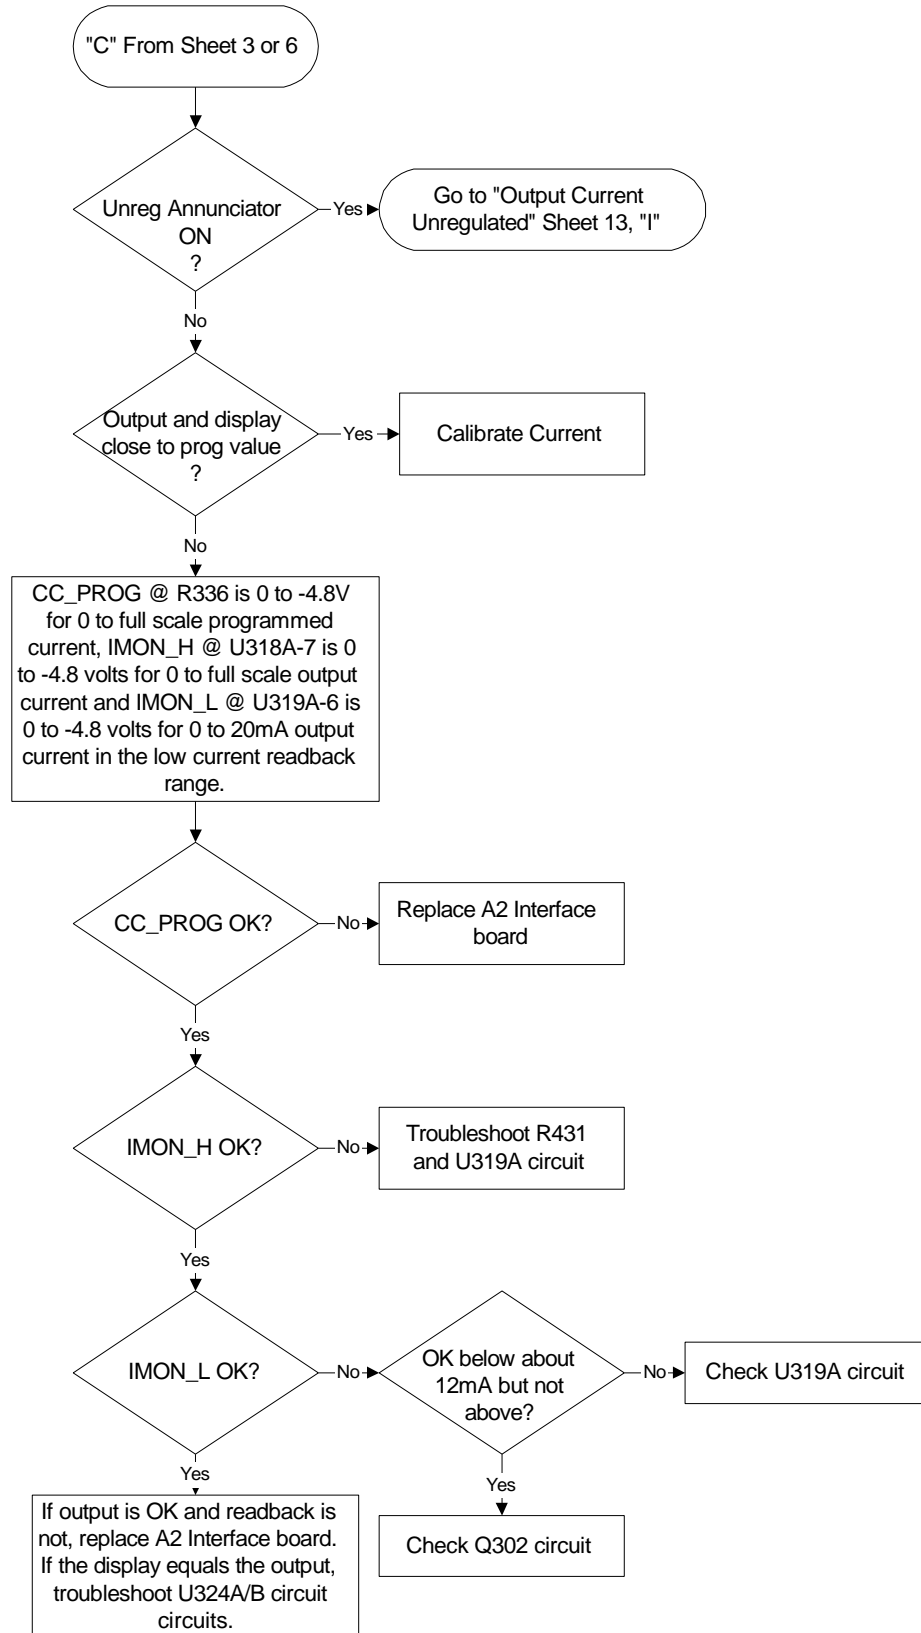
"C" From Sheet 3 or 6

Unreg Annunciator ON ?

Yes

Go to "Output Current Unregulated" Sheet 13, "I"

No

Output and display close to prog value ?

Yes

Calibrate Current

No

CC_PROG @ R336 is 0 to -4.8V for 0 to full scale programmed current, IMON_H @ U318A-7 is 0 to -4.8 volts for 0 to full scale output current and IMON_L @ U319A-6 is 0 to -4.8 volts for 0 to 20mA output current in the low current readback range.

CC_PROG OK?

No

Replace A2 Interface board

Yes

IMON_H OK?

No

Troubleshoot R431 and U319A circuit

Yes

IMON_L OK?

No

OK below about 12mA but not above?

No

Check U319A circuit

Yes

Check Q302 circuit

Yes

If output is OK and readback is not, replace A2 Interface board. If the display equals the output, troubleshoot U324A/B circuit circuits.